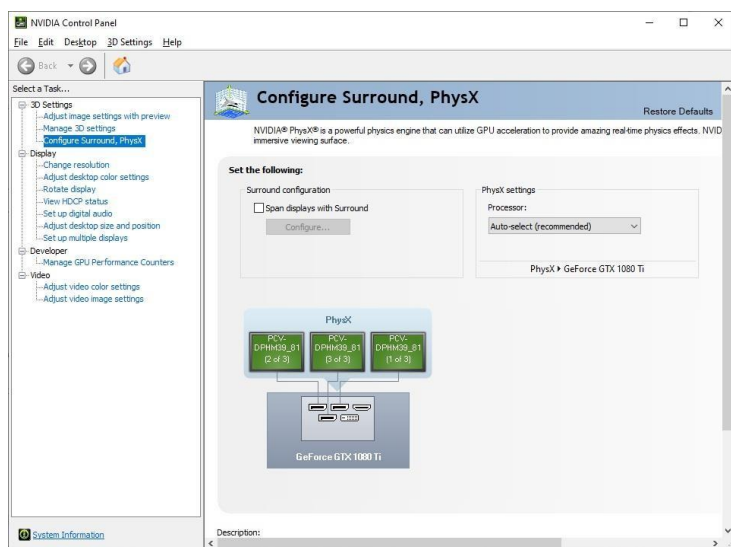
NVIDIA Control Panel

File Edit Desktop 3D Settings Help

Back

Select a Task...

3D Settings
Adjust image settings with preview
Manage 3D settings
Configure Surround, PhysX
Display
Change resolution
Adjust desktop color settings
Rotate display
View HDCP status
Set up digital audio
Adjust desktop size and position
Set up multiple displays
Developer
Manage GPU Performance Counters
Video
Adjust video color settings
Adjust video image settings

Configure Surround, PhysX

Restore Defaults

NVIDIA® PhysX® is a powerful physics engine that can utilize GPU acceleration to provide amazing real-time physics effects. NVID immersive viewing surface.

Set the following:

Surround configuration

Span displays with Surround

Configure...

PhysX settings

Processor:

Auto-select (recommended)

PhysX ▸ GeForce GTX 1080 Ti

PhysX

PCV-DPHM39_81 (2 of 3)

PCV-DPHM39_81 (3 of 3)

PCV-DPHM39_81 (1 of 3)

GeForce GTX 1080 Ti

System Information

Description: